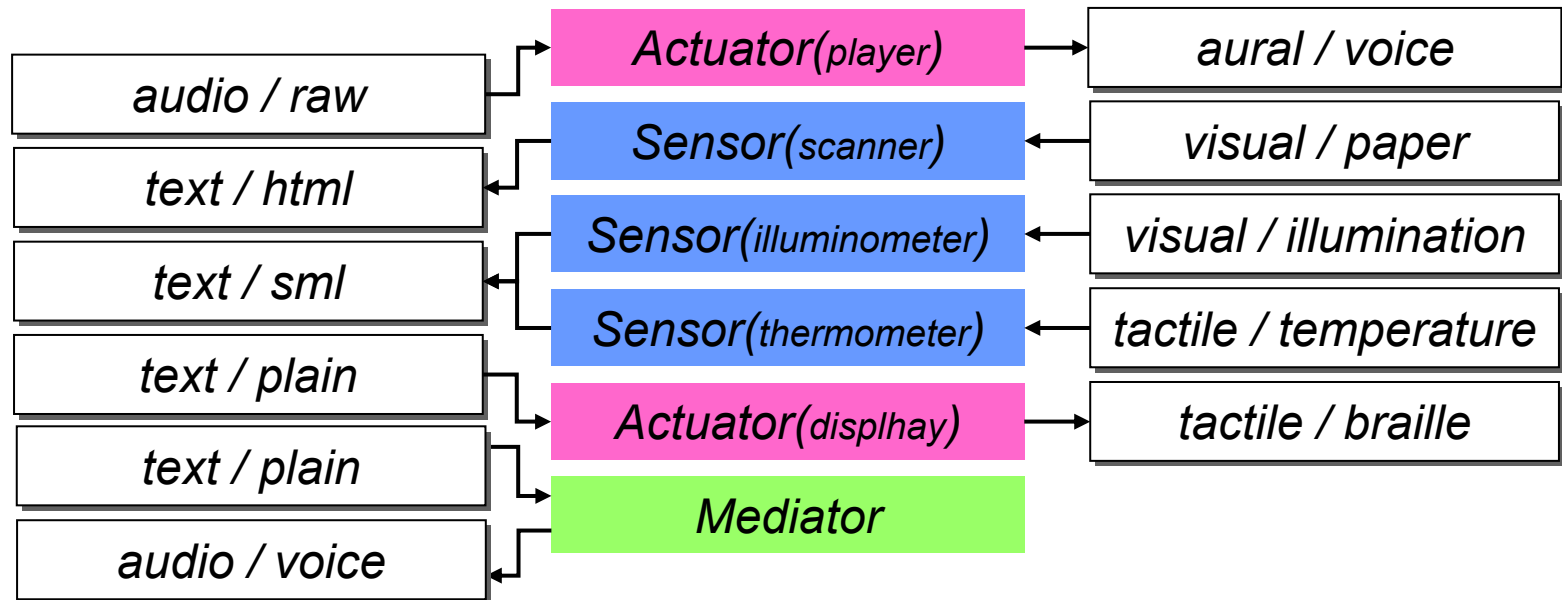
audio / raw

Actuator(player)

aural / voice

Sensor(scanner)

visual / paper

text / html

Sensor(illuminometer)

visual / illumination

text / sml

Sensor(thermometer)

tactile / temperature

text / plain

Actuator(displhay)

tactile / braille

text / plain

Mediator

audio / voice